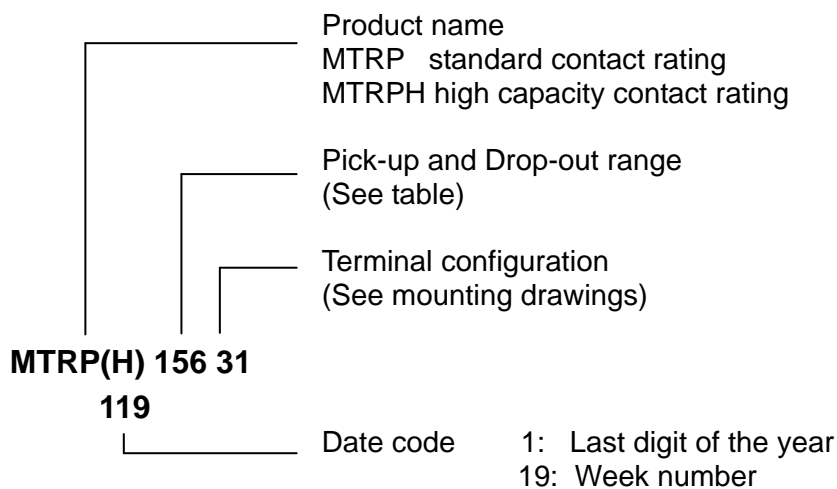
Product name
MTRP standard contact rating
MTRPH high capacity contact rating

Pick-up and Drop-out range
(See table)

Terminal configuration
(See mounting drawings)

MTRP(H) 156 31

119

Date code 1: Last digit of the year
19: Week number